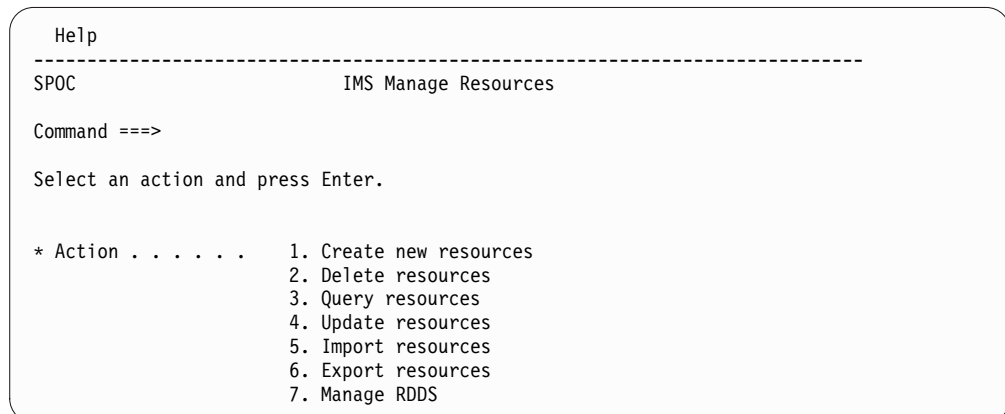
Help
--------------------------------------------------------------------------------
SPOC                          IMS Manage Resources

Command ===>

Select an action and press Enter.

* Action . . . . . .    1. Create new resources
                        2. Delete resources
                        3. Query resources
                        4. Update resources
                        5. Import resources
                        6. Export resources
                        7. Manage RDDS